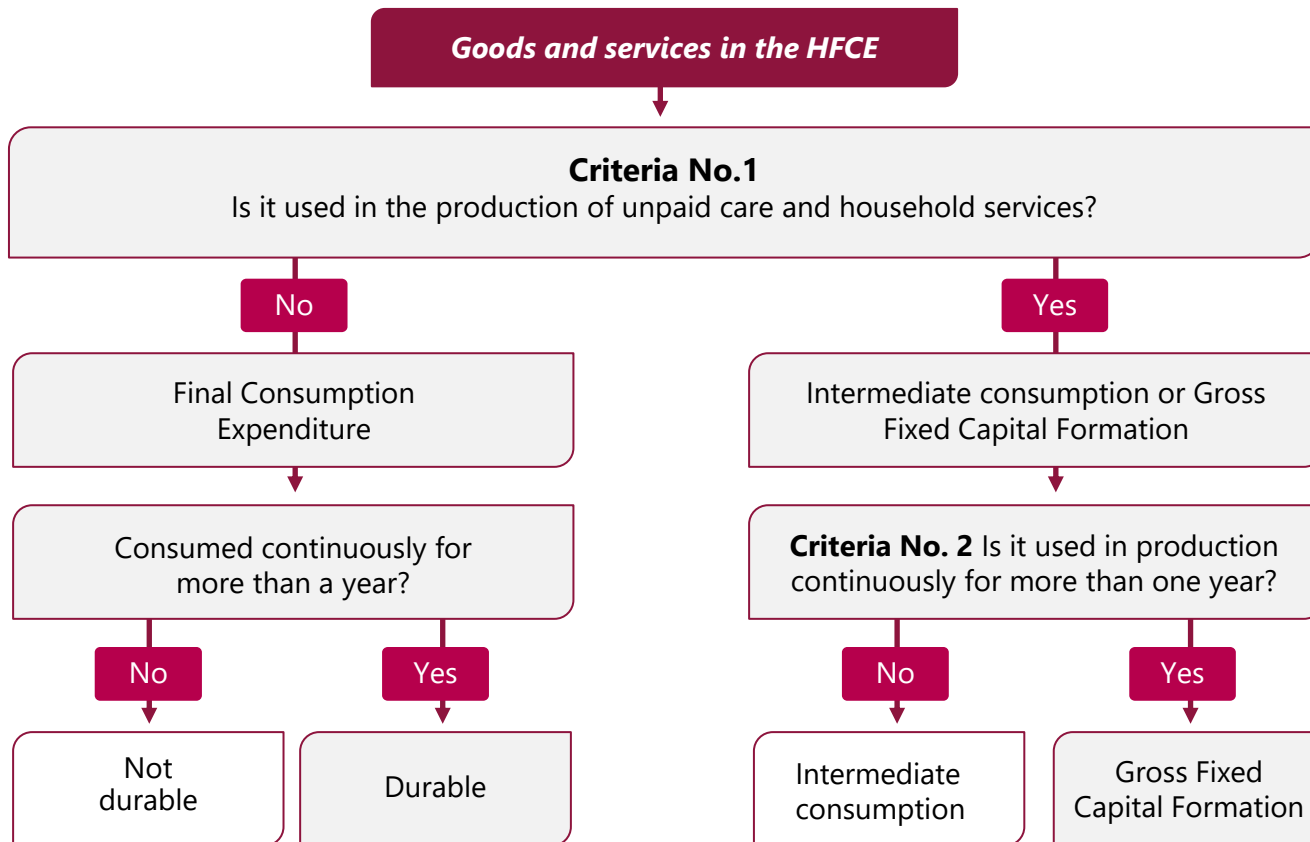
Goods and services in the HFCE

Criteria No.1
Is it used in the production of unpaid care and household services?

No

Yes

Final Consumption Expenditure

Intermediate consumption or Gross Fixed Capital Formation

Consumed continuously for more than a year?

Criteria No. 2 Is it used in production continuously for more than one year?

No

Yes

No

Yes

Not durable

Durable

Intermediate consumption

Gross Fixed Capital Formation